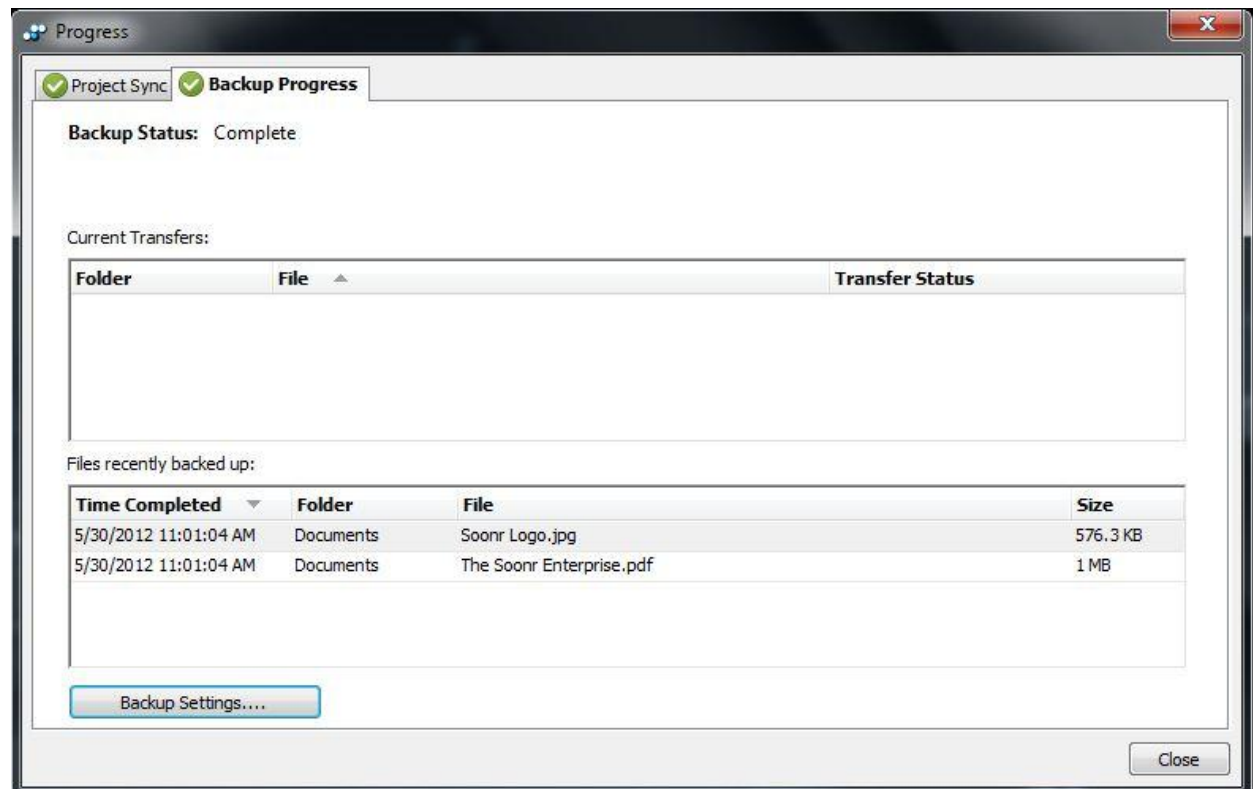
Progress

Project Sync Backup Progress

Backup Status: Complete

Current Transfers:

| Folder | File | Transfer Status |
|---|---|---|

Files recently backed up:

| Time Completed | Folder | File | Size |
|---|---|---|---|
| 5/30/2012 11:01:04 AM | Documents | Soonr Logo.jpg | 576.3 KB |
| 5/30/2012 11:01:04 AM | Documents | The Soonr Enterprise.pdf | 1 MB |

Backup Settings....

Close